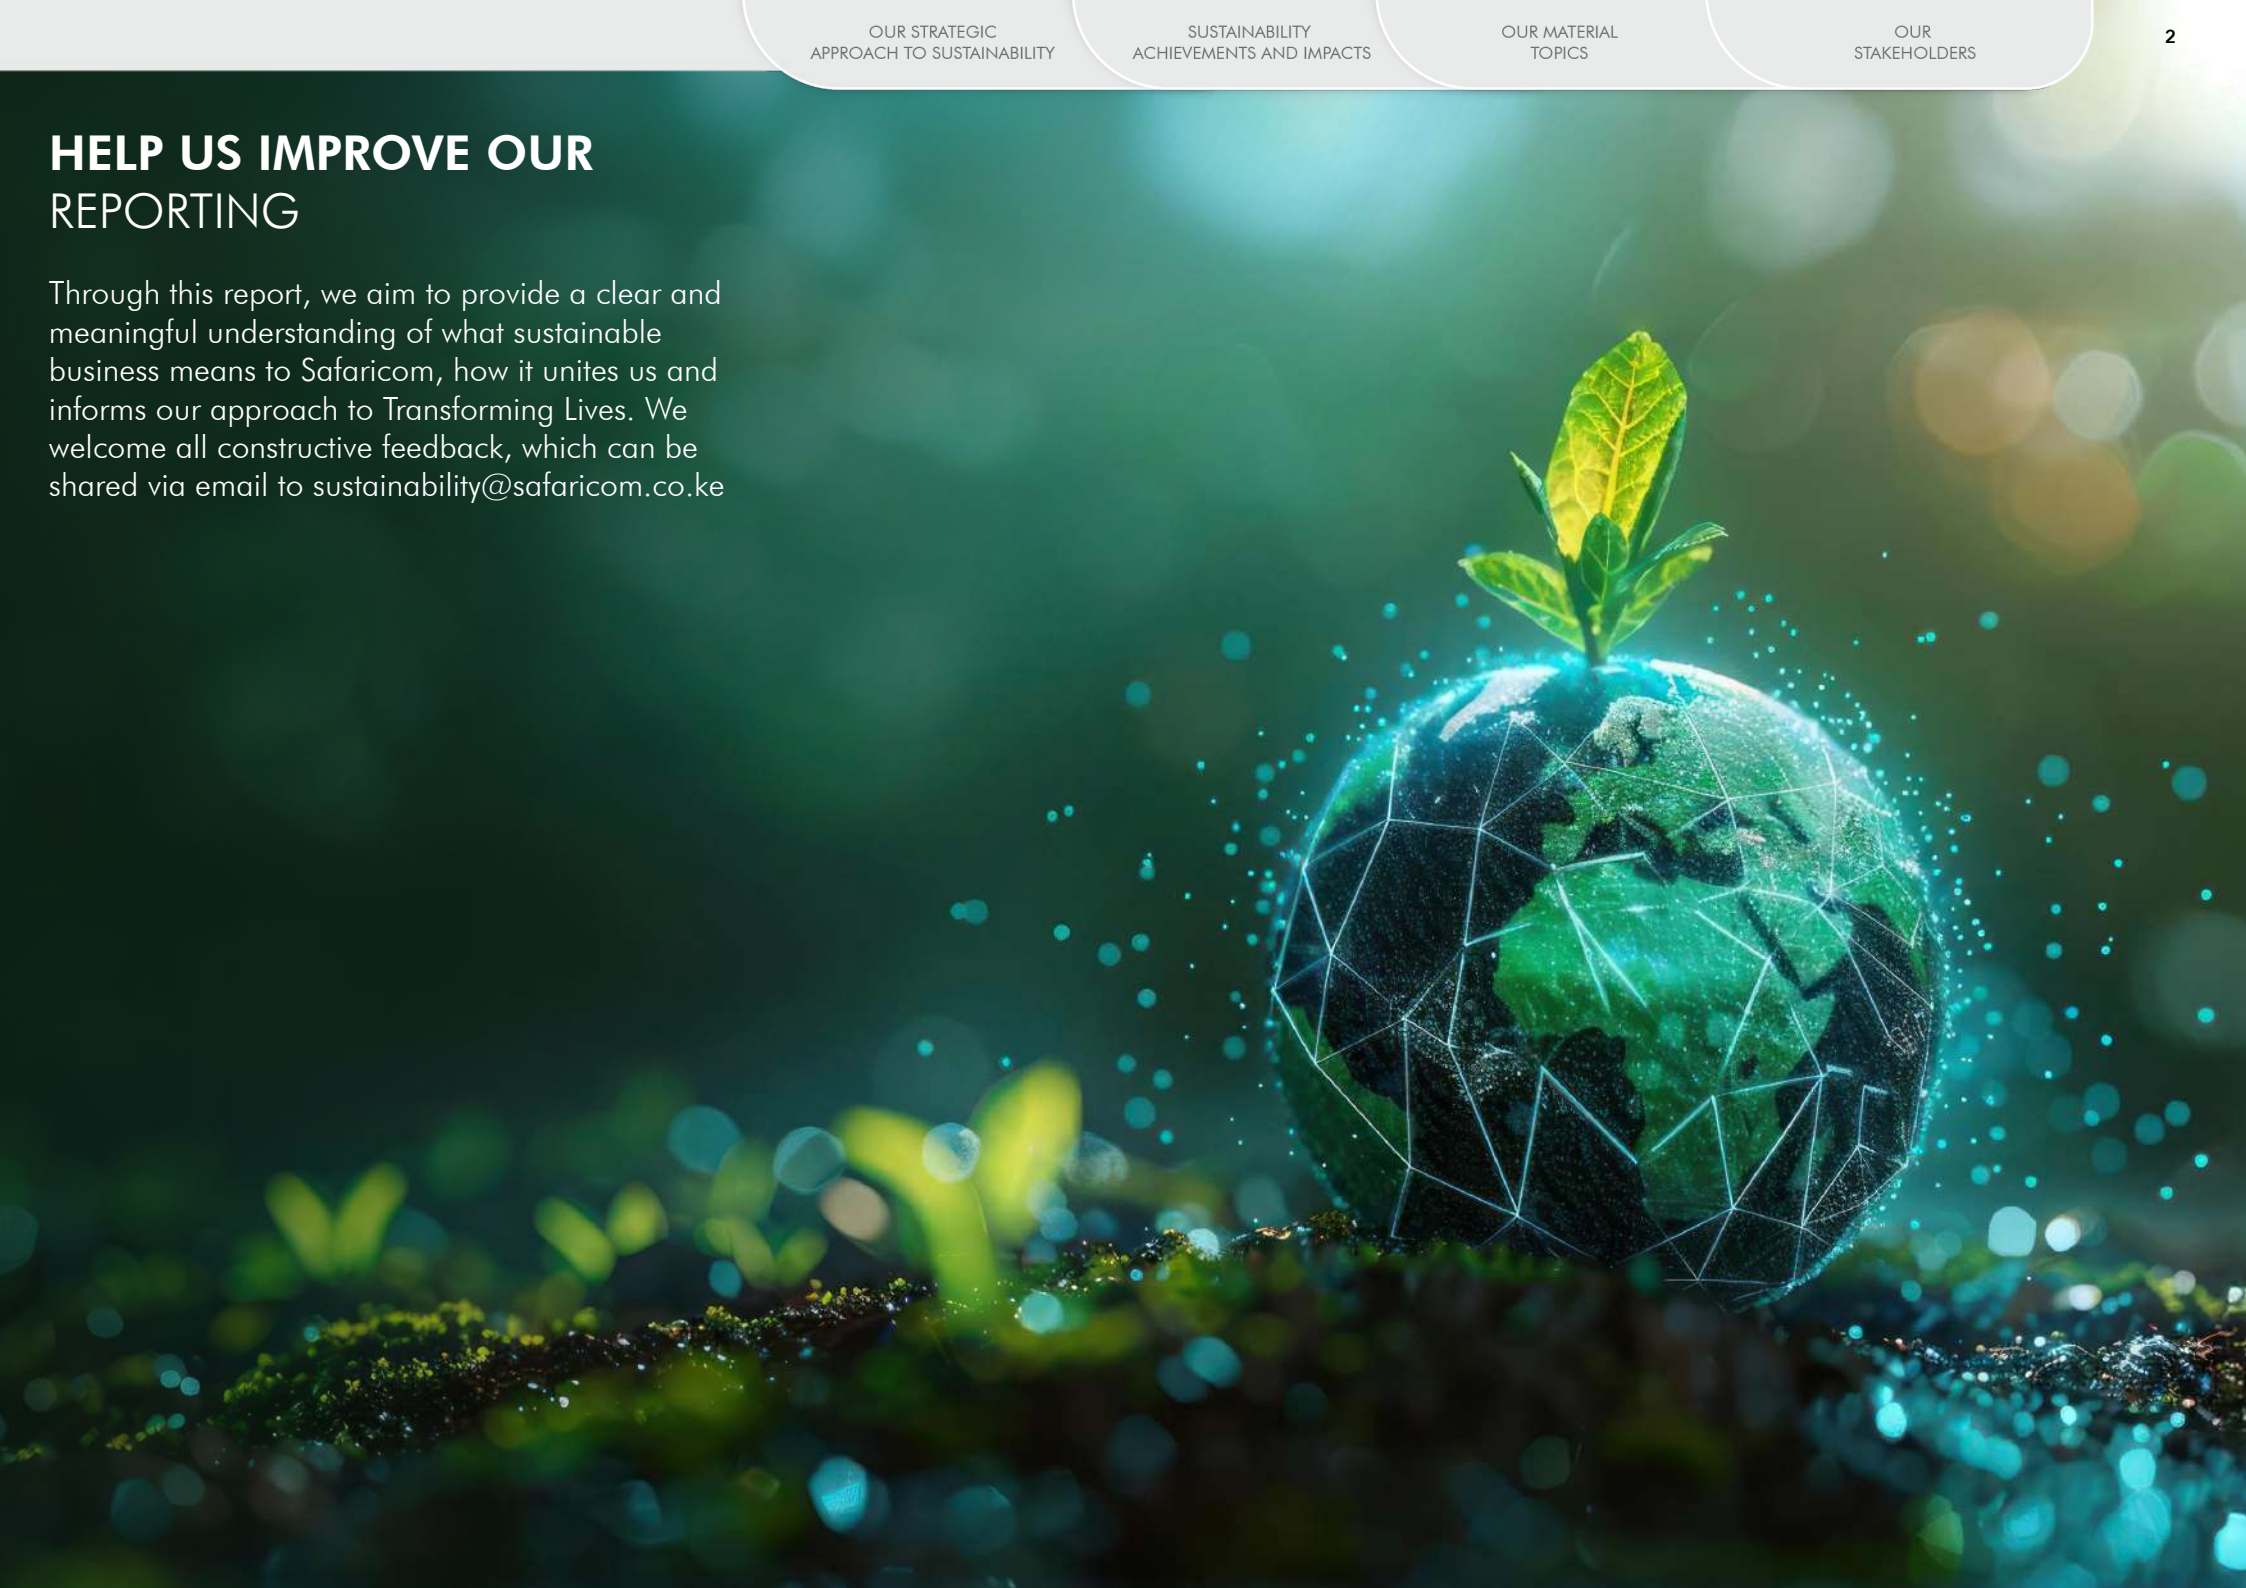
OUR STRATEGIC APPROACH TO SUSTAINABILITY

SUSTAINABILITY ACHIEVEMENTS AND IMPACTS

OUR MATERIAL TOPICS

OUR STAKEHOLDERS

2

HELP US IMPROVE OUR REPORTING

Through this report, we aim to provide a clear and meaningful understanding of what sustainable business means to Safaricom, how it unites us and informs our approach to Transforming Lives. We welcome all constructive feedback, which can be shared via email to sustainability@safaricom.co.ke